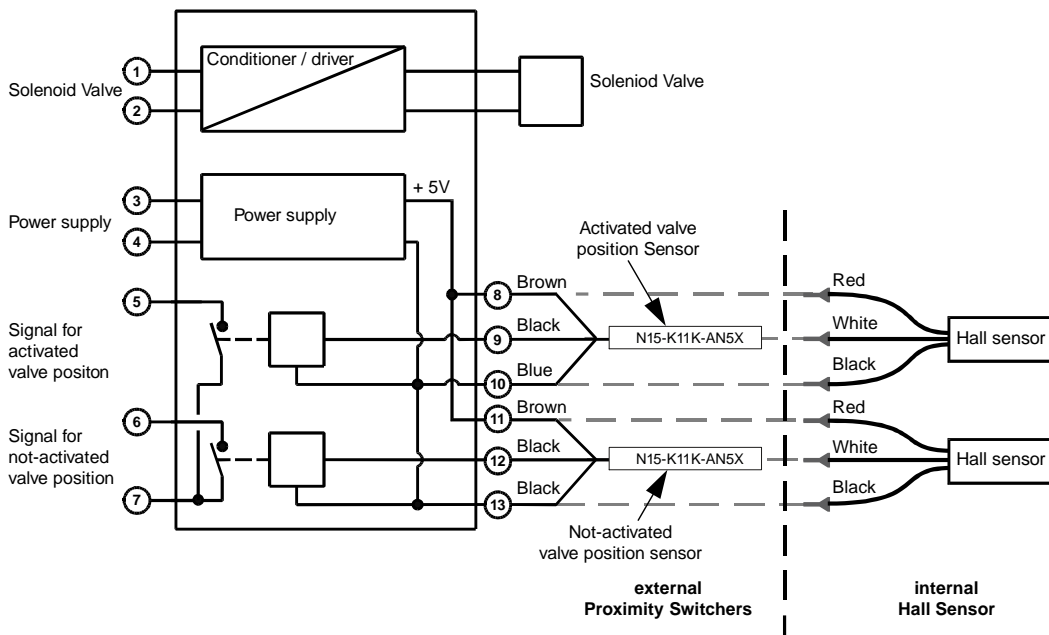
Solenoid Valve

1

2

Conditioner / driver

Soleniod Valve

Power supply

3

4

Power supply

+ 5V

Activated valve position Sensor

5

Signal for activated valve positon

8

Brown

9

Black

10

Blue

N15-K11K-AN5X

Red

White

Black

Hall sensor

6

Signal for not-activated valve position

7

11

Brown

12

Black

13

Black

N15-K11K-AN5X

Red

White

Black

Hall sensor

Not-activated valve position sensor

external Proximity Switchers

internal Hall Sensor